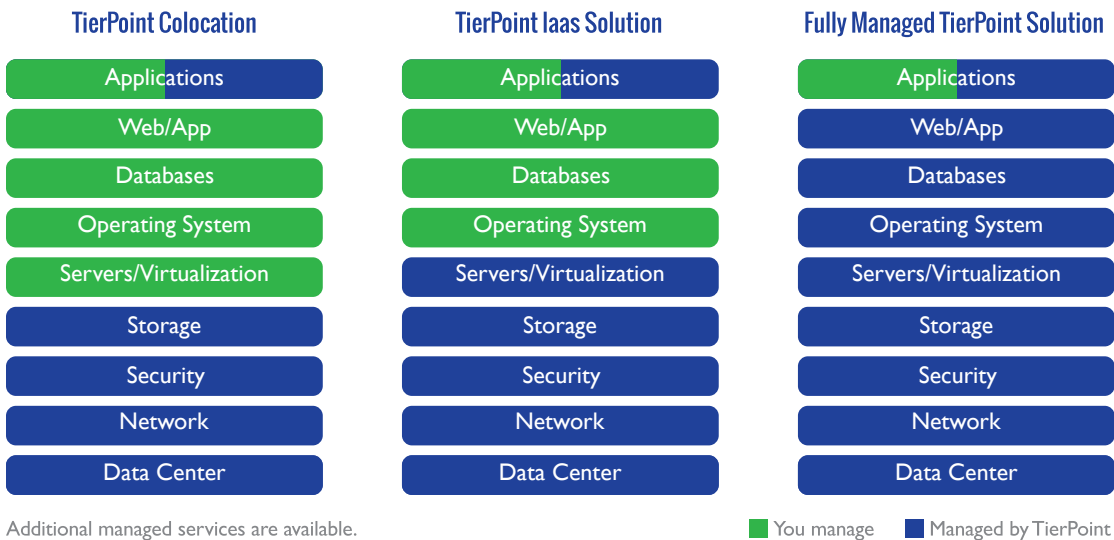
TierPoint Colocation

Applications
Web/App
Databases
Operating System
Servers/Virtualization
Storage
Security
Network
Data Center

TierPoint Iaas Solution

Applications
Web/App
Databases
Operating System
Servers/Virtualization
Storage
Security
Network
Data Center

Fully Managed TierPoint Solution

Applications
Web/App
Databases
Operating System
Servers/Virtualization
Storage
Security
Network
Data Center

Additional managed services are available.

You manage
Managed by TierPoint